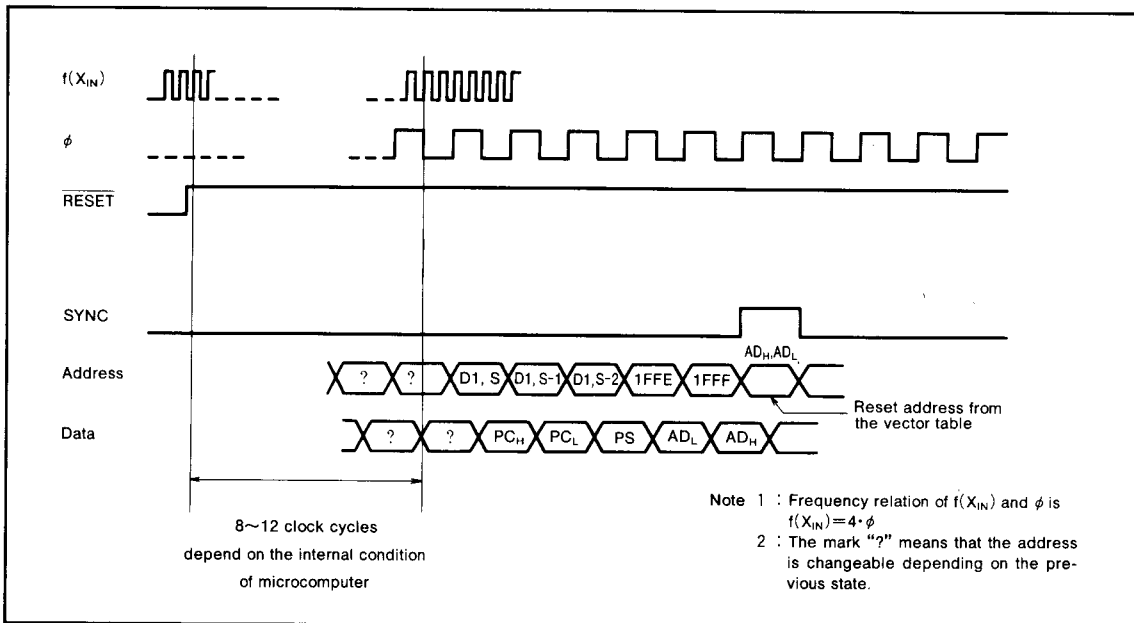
$f(X_{IN})$

$\phi$

$\overline{RESET}$

SYNC

Address

? ? D1, S D1, S-1 D1, S-2 1FFE 1FFF $AD_H$, $AD_L$

Reset address from the vector table

Data

? ? $PC_H$ $PC_L$ PS $AD_L$ $AD_H$

8~12 clock cycles depend on the internal condition of microcomputer

Note 1 : Frequency relation of $f(X_{IN})$ and $\phi$ is $f(X_{IN})=4 \cdot \phi$

2 : The mark "?" means that the address is changeable depending on the previous state.